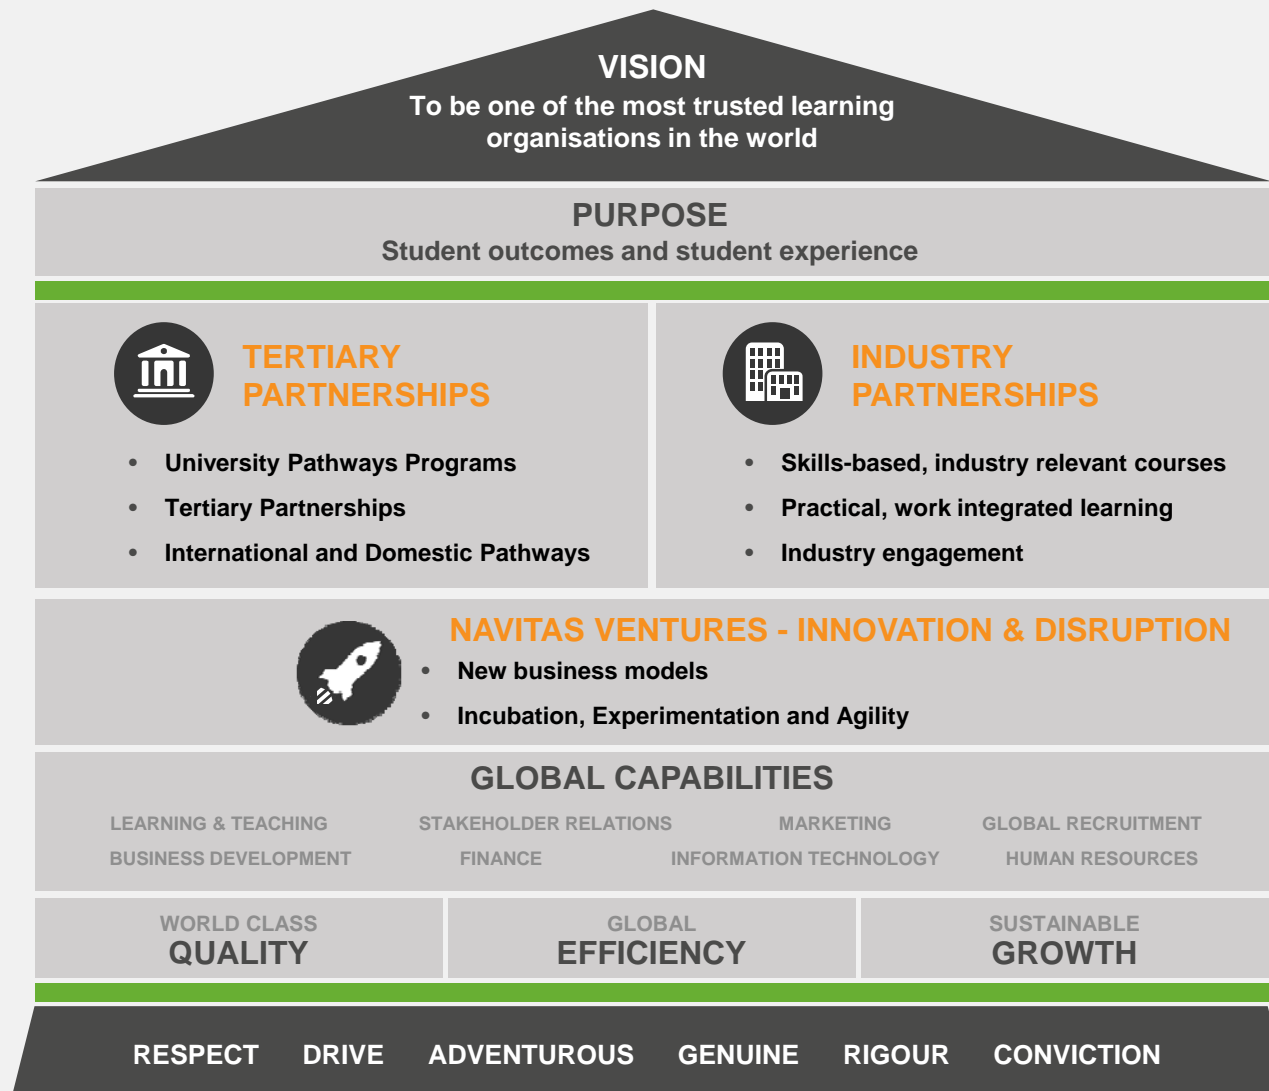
VISION
To be one of the most trusted learning organisations in the world

PURPOSE
Student outcomes and student experience

TERTIARY PARTNERSHIPS

- University Pathways Programs
- Tertiary Partnerships
- International and Domestic Pathways

INDUSTRY PARTNERSHIPS

- Skills-based, industry relevant courses
- Practical, work integrated learning
- Industry engagement

NAVITAS VENTURES - INNOVATION & DISRUPTION

- New business models
- Incubation, Experimentation and Agility

GLOBAL CAPABILITIES
LEARNING & TEACHING STAKEHOLDER RELATIONS MARKETING GLOBAL RECRUITMENT
BUSINESS DEVELOPMENT FINANCE INFORMATION TECHNOLOGY HUMAN RESOURCES

WORLD CLASS
QUALITY

GLOBAL
EFFICIENCY

SUSTAINABLE
GROWTH

RESPECT DRIVE ADVENTUROUS GENUINE RIGOUR CONVICTION